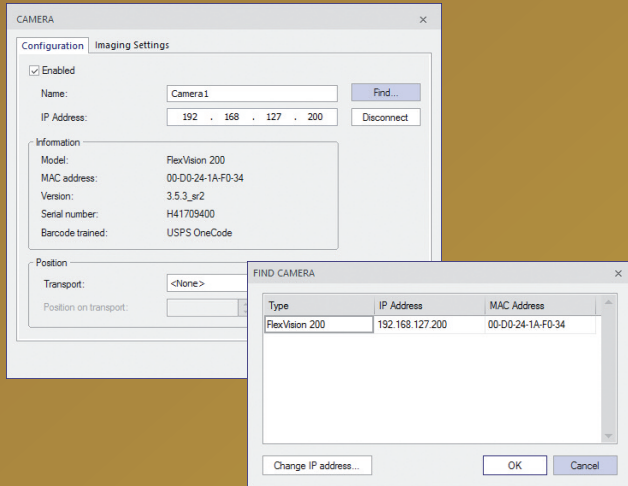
CAMERA ×

Configuration Imaging Settings

Enabled

Name: Camera 1 Find...

IP Address: 192 . 168 . 127 . 200 Disconnect

Information

Model: FlexVision 200

MAC address: 00-D0-24-1A-F0-34

Version: 3.5.3_sr2

Serial number: H41709400

Barcode trained: USPS OneCode

Position

Transport: <None>

Position on transport:

FIND CAMERA ×

| Type | IP Address | MAC Address |
|---|---|---|
| FlexVision 200 | 192.168.127.200 | 00-D0-24-1A-F0-34 |

Change IP address... OK Cancel